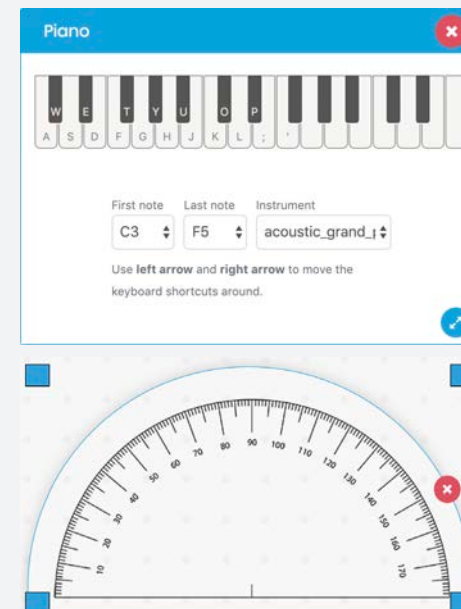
Piano

W E T Y U O P
A S D F G H J K L ; '

First note Last note Instrument
C3 F5 acoustic_grand_

Use **left arrow** and **right arrow** to move the keyboard shortcuts around.

10 20 30 40 50 60 70 80 90 100 110 120 130 140 150 160 170